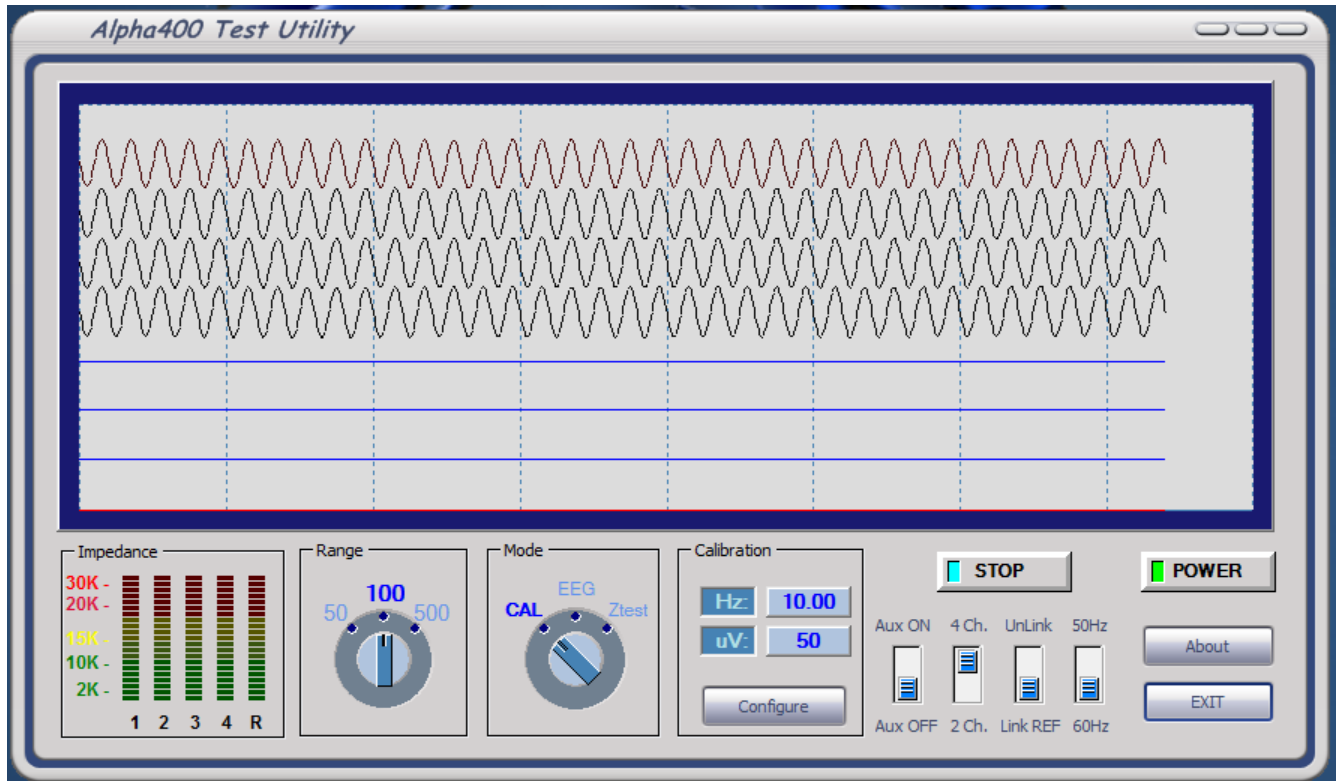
Alpha400 Test Utility

Impedance
30K -
20K -
15K -
10K -
2K -
1 2 3 4 R

Range
100
50 500

Mode
EEG
CAL Ztest

Calibration
Hz: 10.00
uV: 50
Configure

STOP
POWER

Aux ON
Aux OFF
4 Ch.
2 Ch.
UnLink
Link REF
50Hz
60Hz

About
EXIT